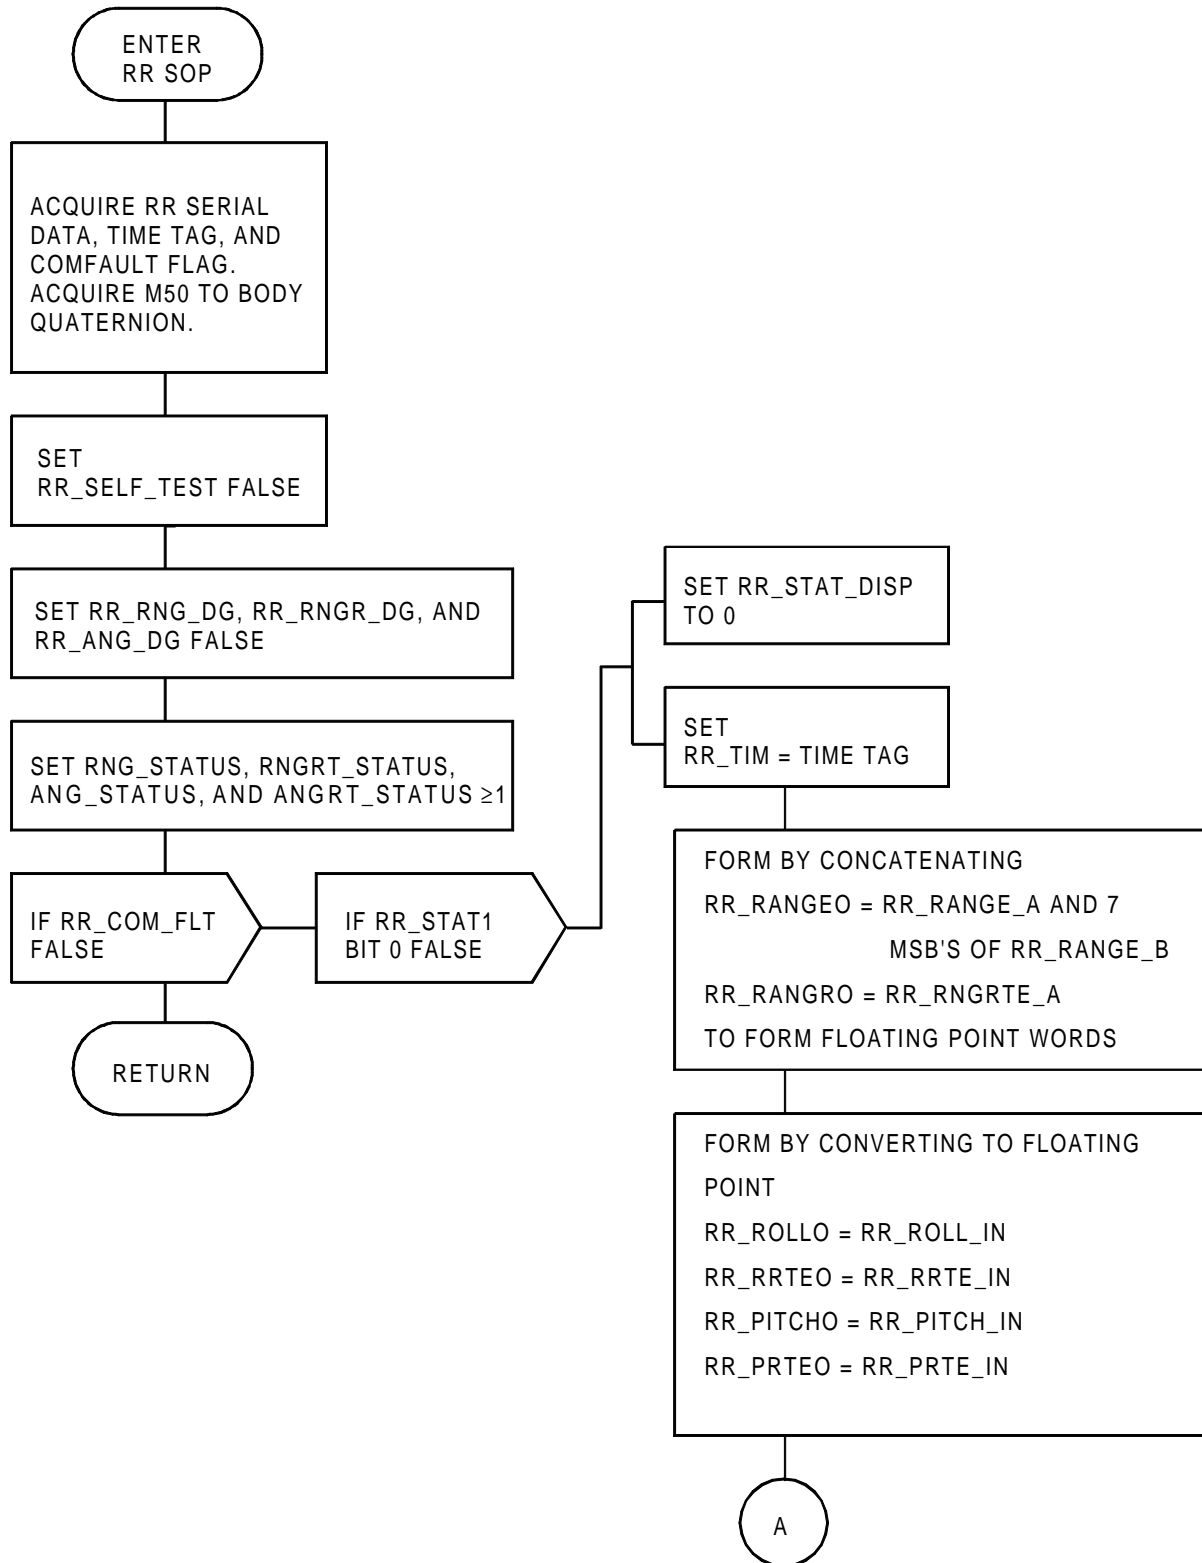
ENTER
RR SOP

ACQUIRE RR SERIAL DATA, TIME TAG, AND COMFAULT FLAG. ACQUIRE M50 TO BODY QUATERNION.

SET
RR_SELF_TEST FALSE

SET RR_RNG_DG, RR_RNGR_DG, AND RR_ANG_DG FALSE

SET RNG_STATUS, RNGRT_STATUS, ANG_STATUS, AND ANGRT_STATUS ≥1

IF RR_COM_FLT FALSE

RETURN

IF RR_STAT1 BIT 0 FALSE

SET RR_STAT_DISP TO 0

SET
RR_TIM = TIME TAG

FORM BY CONCATENATING
RR_RANGEO = RR_RANGE_A AND 7
MSB'S OF RR_RANGE_B
RR_RANGRO = RR_RNGRTE_A
TO FORM FLOATING POINT WORDS

FORM BY CONVERTING TO FLOATING POINT
RR_ROLLO = RR_ROLL_IN
RR_RRTEO = RR_RRTE_IN
RR_PITCHO = RR_PITCH_IN
RR_PRTEO = RR_PRTE_IN

A